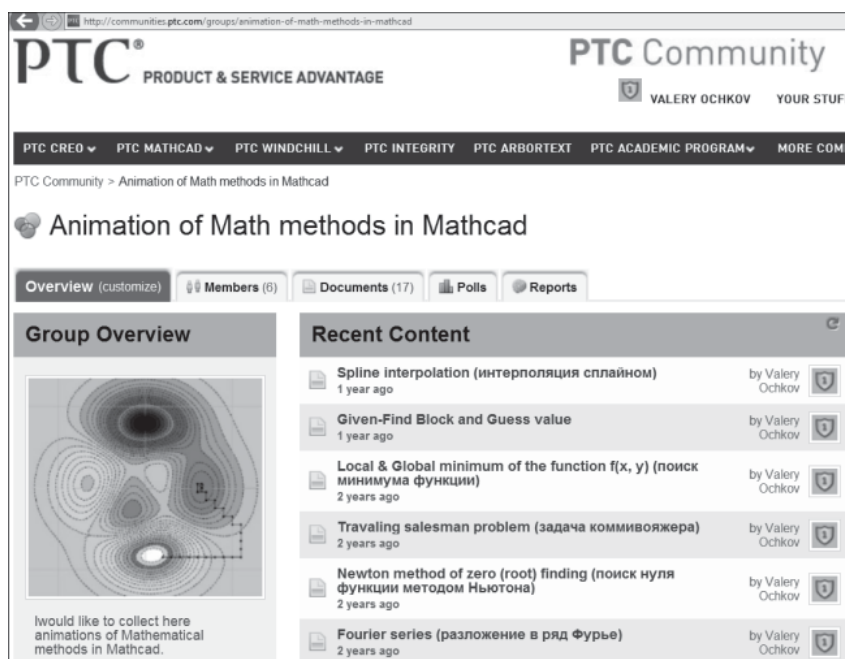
http://communities.ptc.com/groups/animation-of-math-methods-in-mathcad

PTC® PRODUCT & SERVICE ADVANTAGE

PTC Community

VALERY OCHKOV YOUR STUF

PTC CREO PTC MATHCAD PTC WINDCHILL PTC INTEGRITY PTC ARBORTEXT PTC ACADEMIC PROGRAM MORE COM

PTC Community > Animation of Math methods in Mathcad

Animation of Math methods in Mathcad

Overview (customize) Members (6) Documents (17) Polls Reports

Group Overview

Iwould like to collect here animations of Mathematical methods in Mathcad.

Recent Content

Spline interpolation (интерполяция сплайном)
1 year ago
by Valery Ochkov

Given-Find Block and Guess value
1 year ago
by Valery Ochkov

Local & Global minimum of the function f(x, y) (поиск минимума функции)
2 years ago
by Valery Ochkov

Travaling salesman problem (задача коммивояжера)
2 years ago
by Valery Ochkov

Newton method of zero (root) finding (поиск нуля функции методом Ньютона)
2 years ago
by Valery Ochkov

Fourier series (разложение в ряд Фурье)
2 years ago
by Valery Ochkov